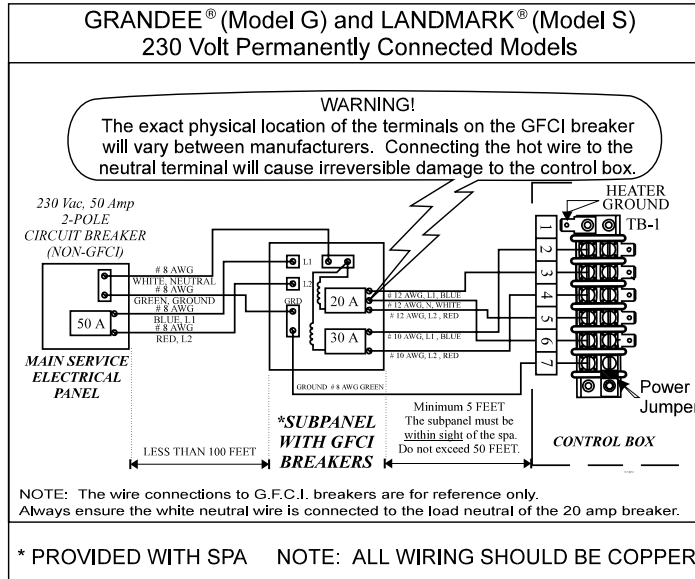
GRANDEE® (Model G) and LANDMARK® (Model S)
230 Volt Permanently Connected Models

WARNING!
The exact physical location of the terminals on the GFCI breaker will vary between manufacturers. Connecting the hot wire to the neutral terminal will cause irreversible damage to the control box.

230 Vac, 50 Amp 2-POLE CIRCUIT BREAKER (NON-GFCI)

# 8 AWG WHITE, NEUTRAL
# 8 AWG GREEN, GROUND
# 8 AWG BLUE, L1
# 8 AWG RED, L2

50 A

MAIN SERVICE ELECTRICAL PANEL

L1
L2
GRD

20 A
30 A

# 12 AWG, L1, BLUE
# 12 AWG, N, WHITE
# 12 AWG, L2, RED
# 10 AWG, L1, BLUE
# 10 AWG, L2, RED

GROUND # 8 AWG GREEN

HEATER GROUND
TB-1
1
2
3
4
5
6
7

Power Jumper

LESS THAN 100 FEET

*SUBPANEL WITH GFCI BREAKERS

Minimum 5 FEET
The subpanel must be within sight of the spa.
Do not exceed 50 FEET.

CONTROL BOX

NOTE: The wire connections to G.F.C.I. breakers are for reference only.
Always ensure the white neutral wire is connected to the load neutral of the 20 amp breaker.

* PROVIDED WITH SPA    NOTE: ALL WIRING SHOULD BE COPPER